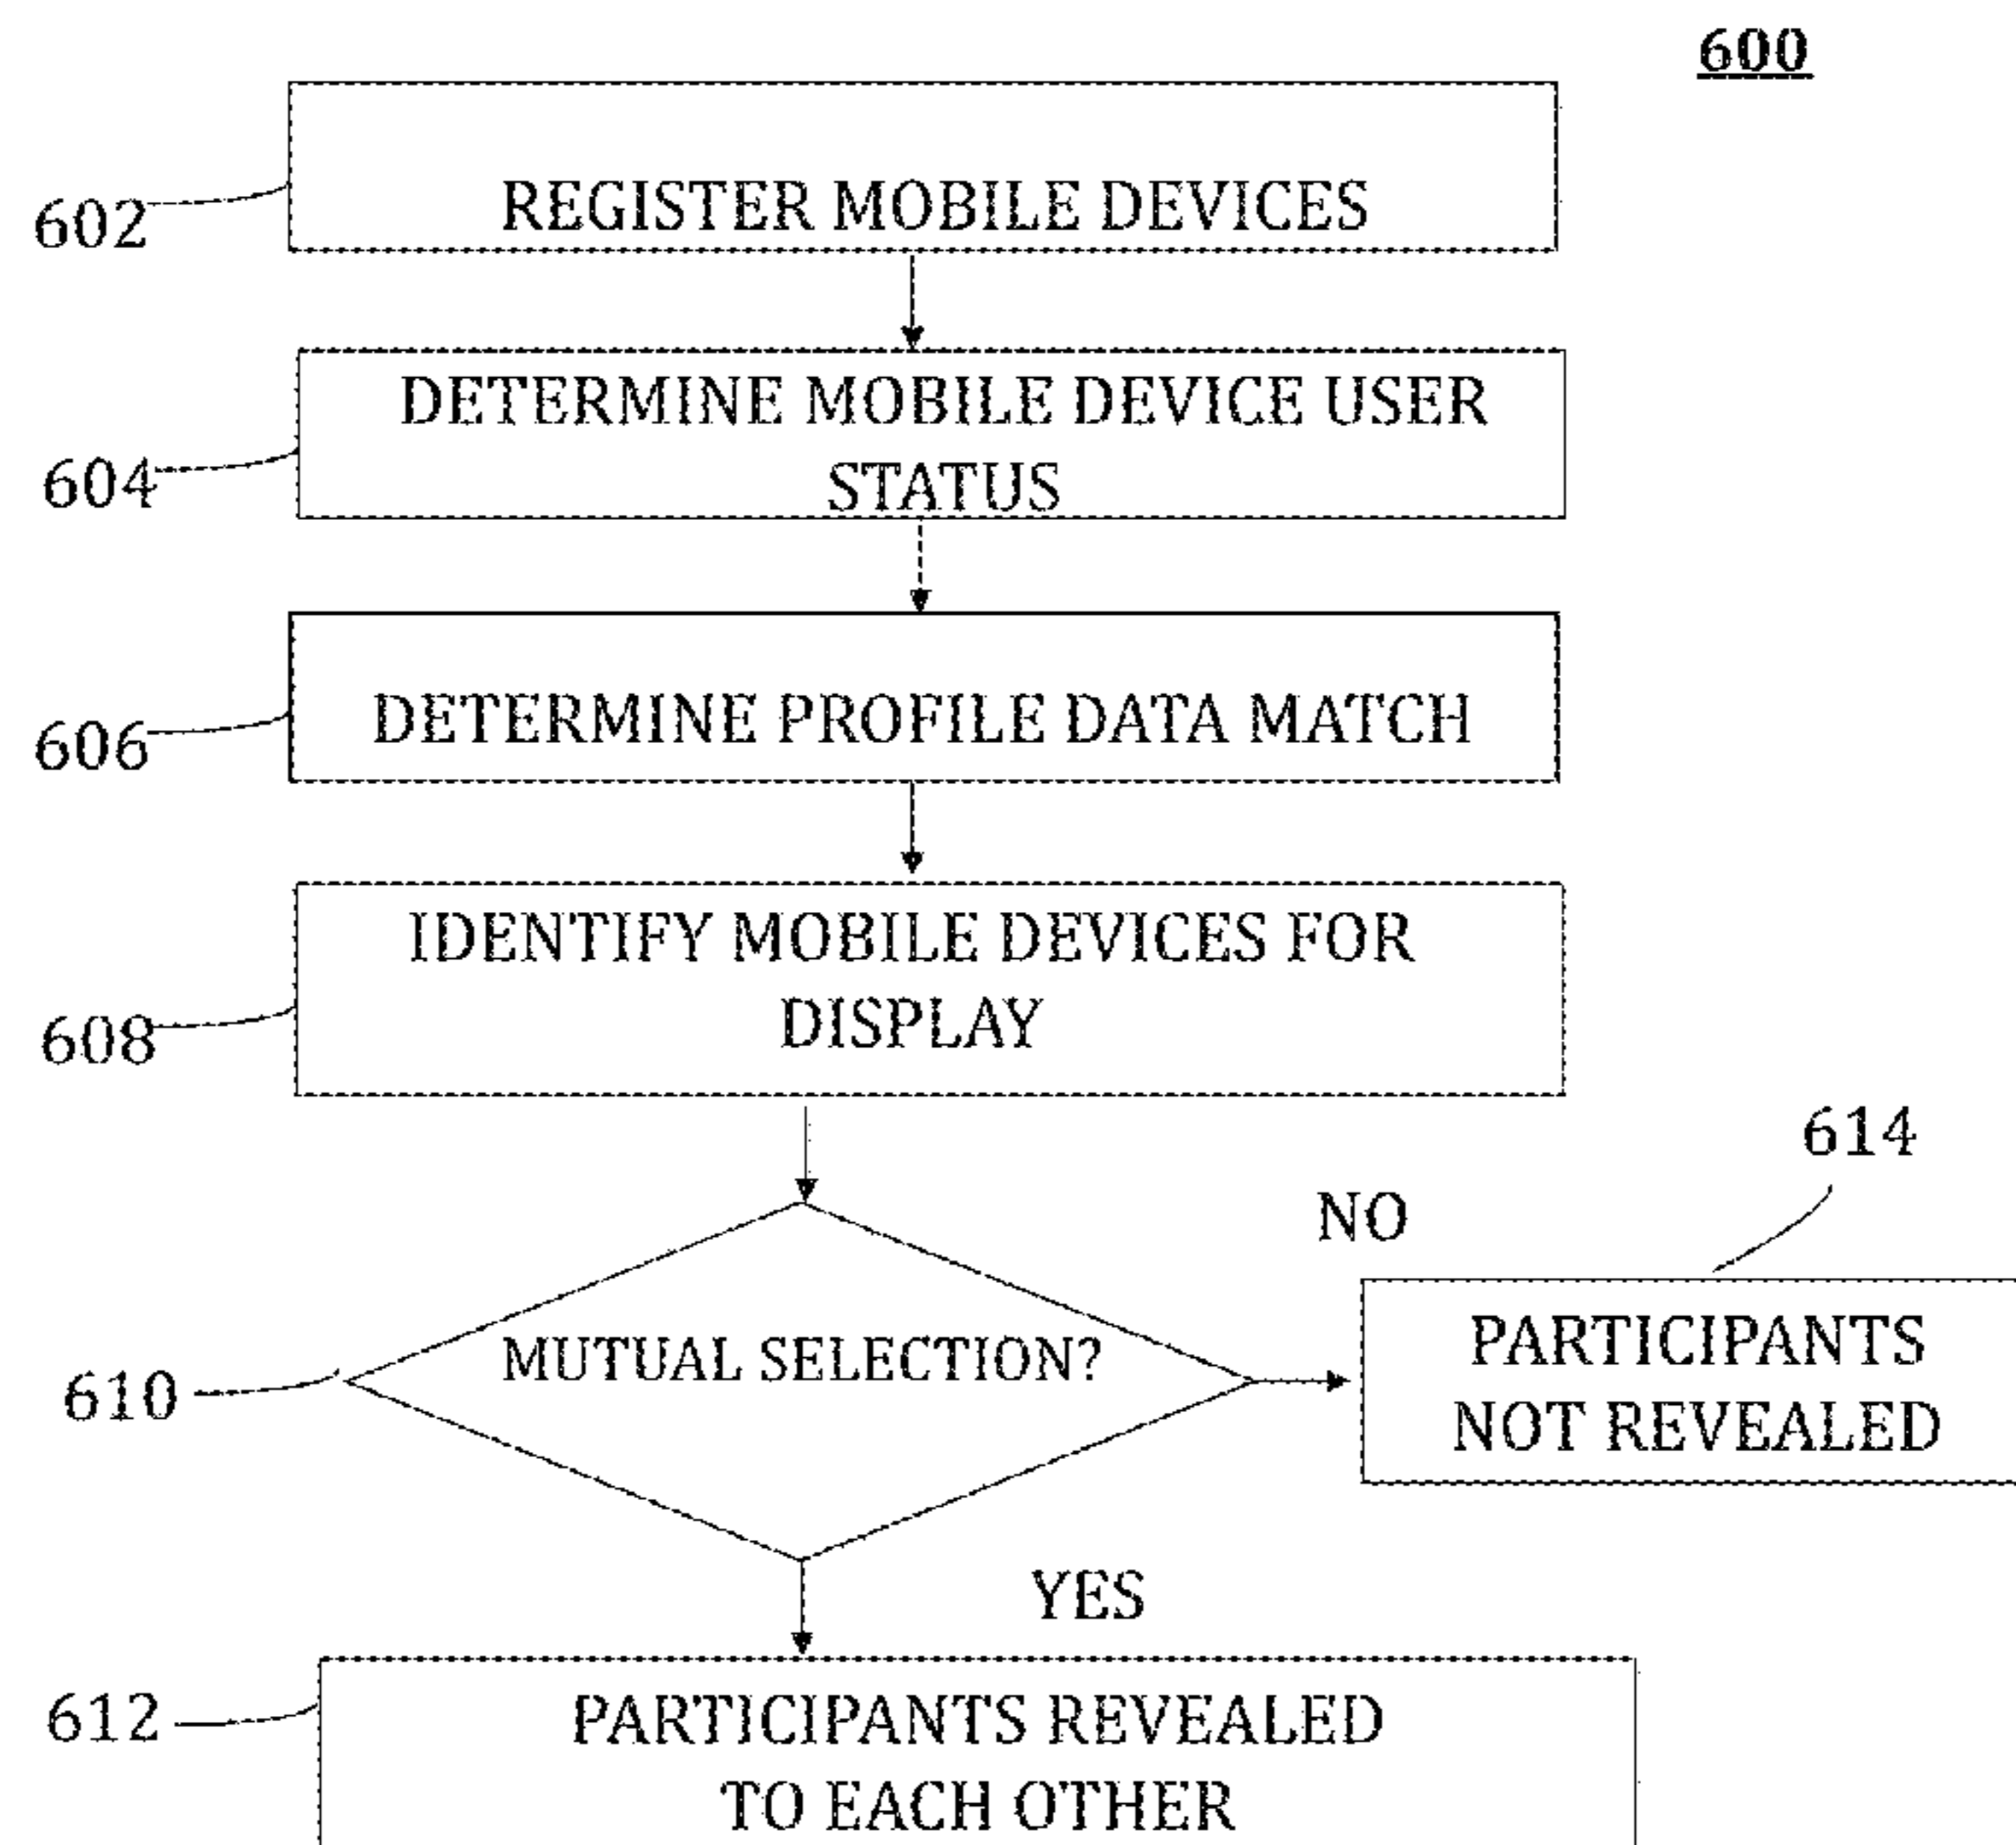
600

602 REGISTER MOBILE DEVICES

604 DETERMINE MOBILE DEVICE USER STATUS

606 DETERMINE PROFILE DATA MATCH

608 IDENTIFY MOBILE DEVICES FOR DISPLAY

614

NO

610 MUTUAL SELECTION?

PARTICIPANTS NOT REVEALED

YES

612 PARTICIPANTS REVEALED TO EACH OTHER